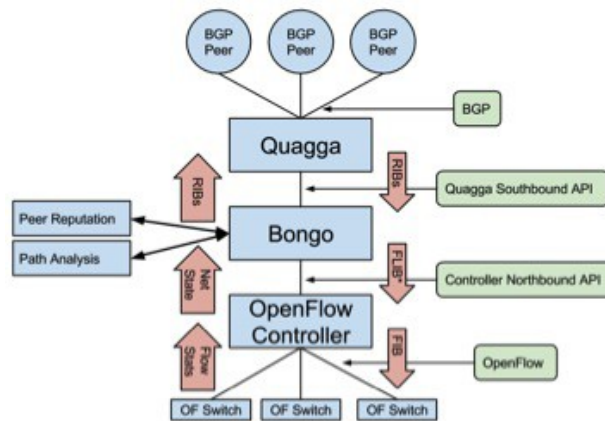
BGP Peer

BGP Peer

BGP Peer

BGP

Quagga

RIBs

RIBs

Quagga Southbound API

Peer Reputation

Path Analysis

Bongo

Net State

FLIB*

Controller Northbound API

OpenFlow Controller

Flow Stats

FIB

OpenFlow

OF Switch

OF Switch

OF Switch